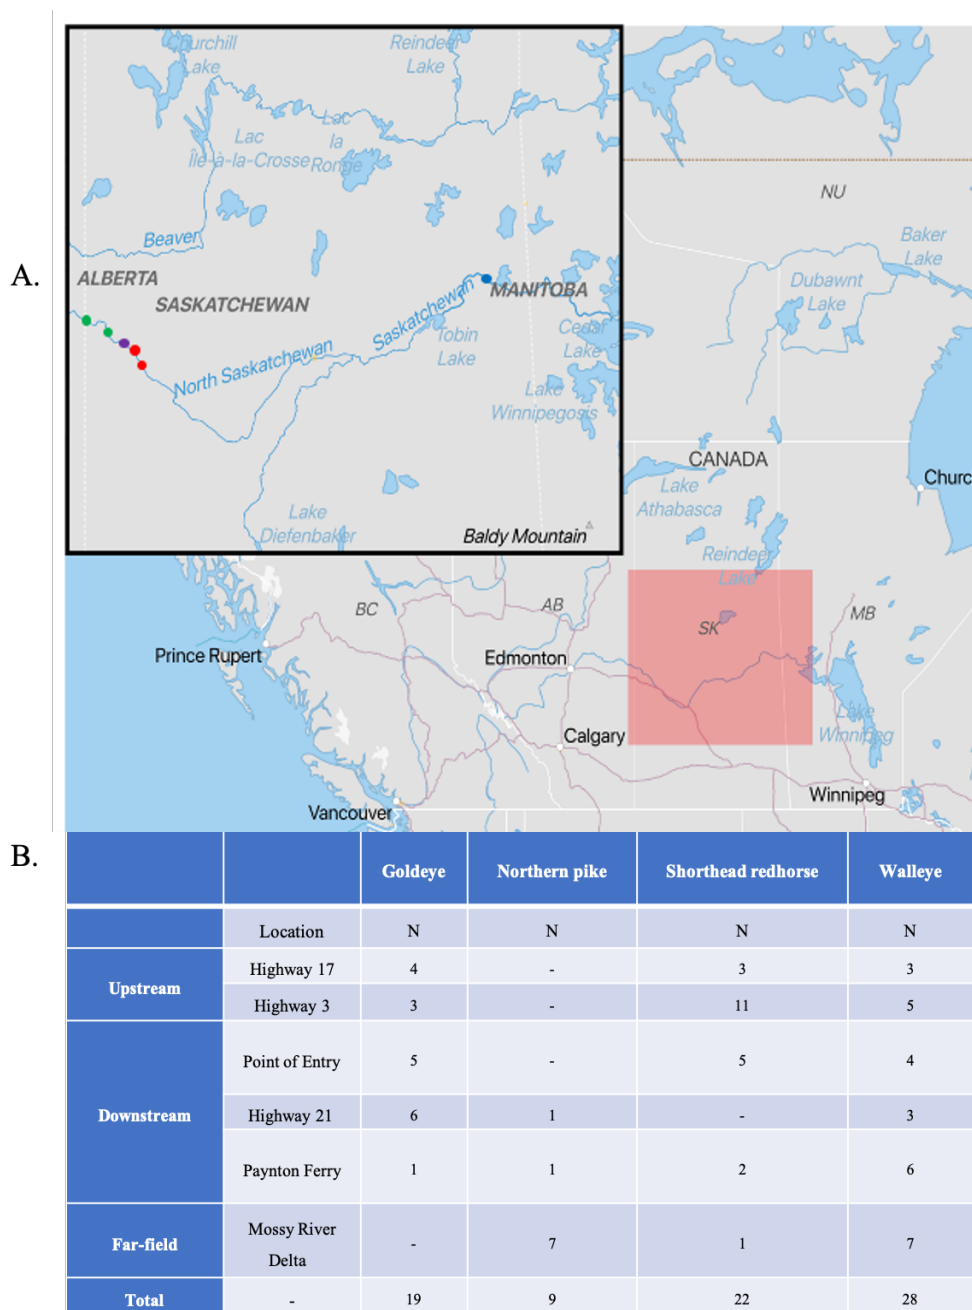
A.

Churchill Lake

Reindeer Lake

Lac Île-à-la-Crosse

Lac la Ronge

Beaver

ALBERTA

SASKATCHEWAN

MANITOBA

Saskatchewan

North Saskatchewan

Tobin Lake

Cedar Lake

Lake Winnipegosis

Lake Diefenbaker

Baldy Mountain

NU

Baker Lake

Dubawnt Lake

CANADA

Lake Athabasca

Reindeer Lake

Churc

BC

AB

SK

MB

Prince Rupert

Edmonton

Calgary

Lake Winnipeg

Winnipeg

Vancouver

B.

| | | Goldeye | Northern pike | Shorthead redhorse | Walleye |
|---|---|---|---|---|---|
| | Location | N | N | N | N |
| Upstream | Highway 17 | 4 | - | 3 | 3 |
| | Highway 3 | 3 | - | 11 | 5 |
| Downstream | Point of Entry | 5 | - | 5 | 4 |
| | Highway 21 | 6 | 1 | - | 3 |
| | Paynton Ferry | 1 | 1 | 2 | 6 |
| Far-field | Mossy River Delta | - | 7 | 1 | 7 |
| Total | - | 19 | 9 | 22 | 28 |